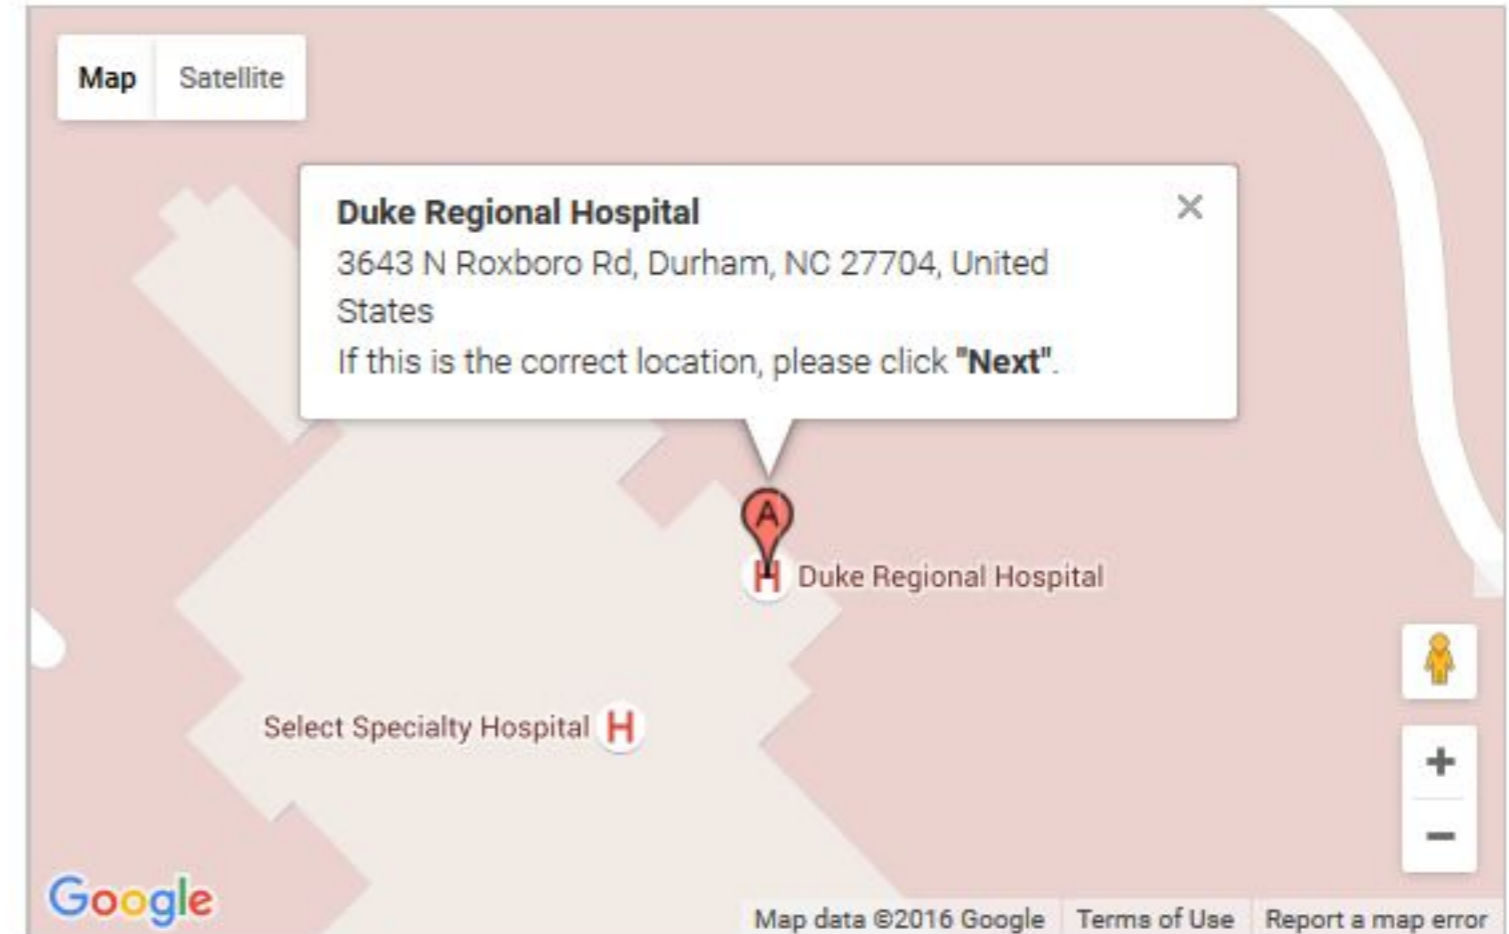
Map Satellite

Duke Regional Hospital
3643 N Roxboro Rd, Durham, NC 27704, United States
If this is the correct location, please click "Next".

×

A

H Duke Regional Hospital

Select Specialty Hospital H

+
−

Google

Map data ©2016 Google Terms of Use Report a map error